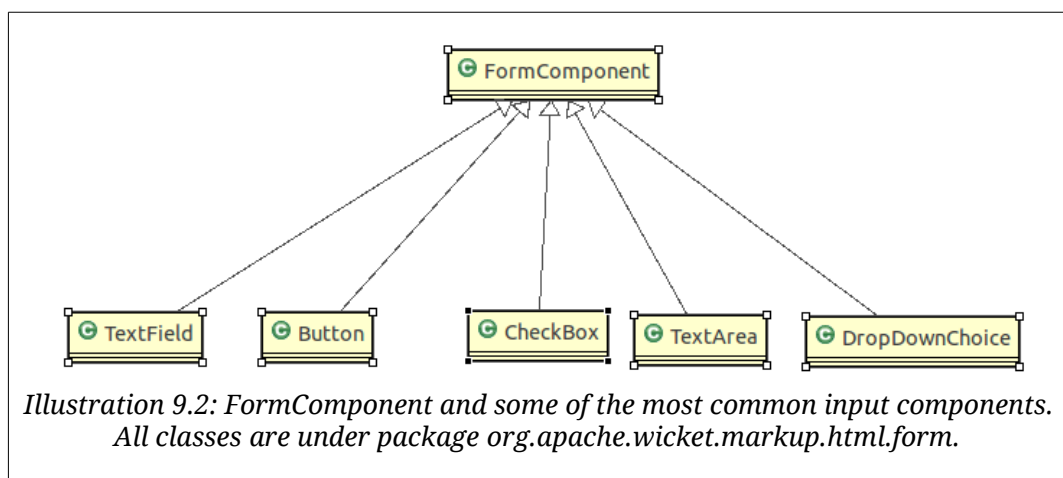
FormComponent

TextField

Button

CheckBox

TextArea

DropDownChoice

Illustration 9.2: FormComponent and some of the most common input components. All classes are under package org.apache.wicket.markup.html.form.